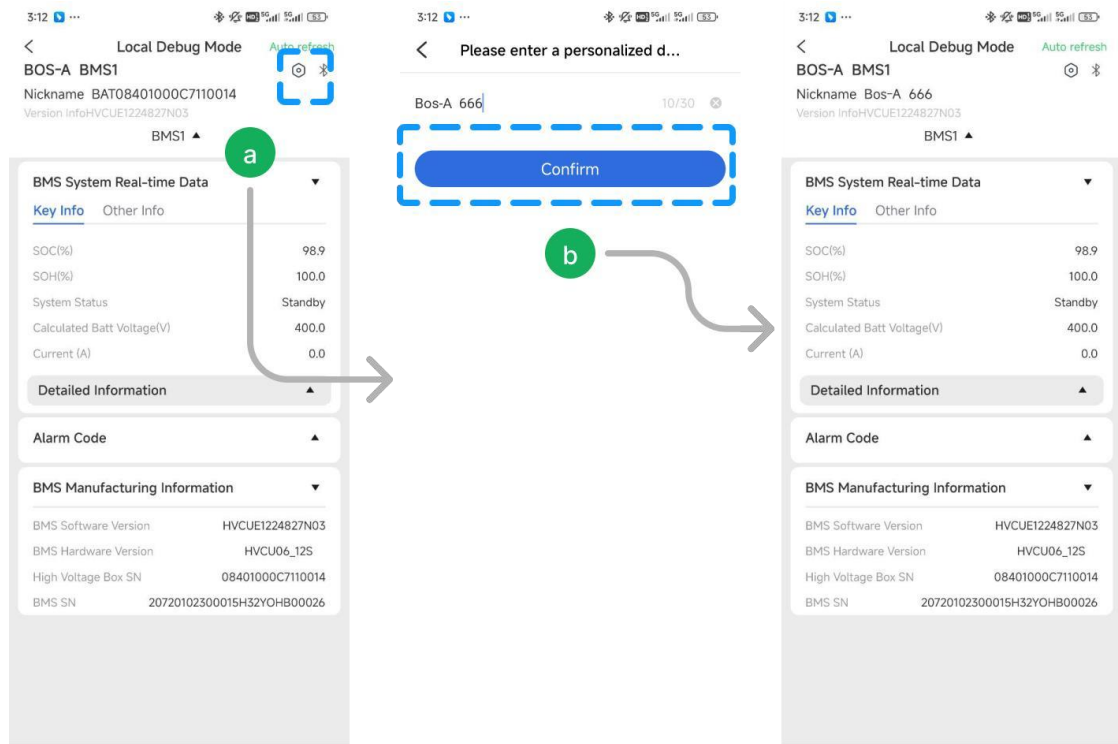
3:12 ··· 5G 5G 53

Local Debug Mode Auto refresh
BOS-A BMS1
Nickname BAT08401000C7110014
Version InfoHVCUE1224827N03
BMS1 ▲

a

BMS System Real-time Data ▼
Key Info Other Info
SOC(%) 98.9
SOH(%) 100.0
System Status Standby
Calculated Batt Voltage(V) 400.0
Current (A) 0.0
Detailed Information ▲
Alarm Code ▲
BMS Manufacturing Information ▼
BMS Software Version HVCUE1224827N03
BMS Hardware Version HVCU06_12S
High Voltage Box SN 08401000C7110014
BMS SN 20720102300015H32YOHB00026

3:12 ··· 5G 5G 53
Please enter a personalized d...
Bos-A 666 10/30
Confirm

b

3:12 ··· 5G 5G 53
Local Debug Mode Auto refresh
BOS-A BMS1
Nickname Bos-A 666
Version InfoHVCUE1224827N03
BMS1 ▲
BMS System Real-time Data ▼
Key Info Other Info
SOC(%) 98.9
SOH(%) 100.0
System Status Standby
Calculated Batt Voltage(V) 400.0
Current (A) 0.0
Detailed Information ▲
Alarm Code ▲
BMS Manufacturing Information ▼
BMS Software Version HVCUE1224827N03
BMS Hardware Version HVCU06_12S
High Voltage Box SN 08401000C7110014
BMS SN 20720102300015H32YOHB00026